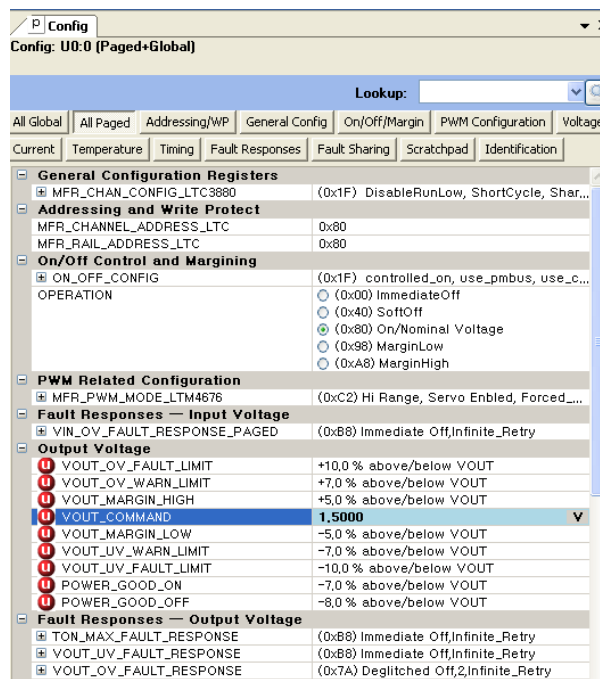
P Config

Config: U0:0 (Paged+Global)

Lookup:

All Global | All Paged | Addressing/WP | General Config | On/Off/Margin | PWM Configuration | Voltage

Current | Temperature | Timing | Fault Responses | Fault Sharing | Scratchpad | Identification

| | |
|---|---|
| General Configuration Registers | |
| MFR_CHAN_CONFIG_LTC3880 | (0x1F) DisableRunLow, ShortCycle, Shar... |
| Addressing and Write Protect | |
| MFR_CHANNEL_ADDRESS_LTC | 0x80 |
| MFR_RAIL_ADDRESS_LTC | 0x80 |
| On/Off Control and Margining | |
| ON_OFF_CONFIG | (0x1F) controlled_on, use_pmbus, use_c... |
| OPERATION | (0x00) ImmediateOff<br>(0x40) SoftOff<br>(0x80) On/Nominal Voltage<br>(0x98) MarginLow<br>(0xA8) MarginHigh |
| PWM Related Configuration | |
| MFR_PWM_MODE_LTM4676 | (0xC2) Hi Range, Servo Enbled, Forced... |
| Fault Responses — Input Voltage | |
| VIN_OV_FAULT_RESPONSE_PAGED | (0xB8) Immediate Off,Infinite_Retry |
| Output Voltage | |
| VOUT_OV_FAULT_LIMIT | +10,0 % above/below VOUT |
| VOUT_OV_WARN_LIMIT | +7,0 % above/below VOUT |
| VOUT_MARGIN_HIGH | +5,0 % above/below VOUT |
| VOUT_COMMAND | 1,5000 V |
| VOUT_MARGIN_LOW | -5,0 % above/below VOUT |
| VOUT_UV_WARN_LIMIT | -7,0 % above/below VOUT |
| VOUT_UV_FAULT_LIMIT | -10,0 % above/below VOUT |
| POWER_GOOD_ON | -7,0 % above/below VOUT |
| POWER_GOOD_OFF | -8,0 % above/below VOUT |
| Fault Responses — Output Voltage | |
| TON_MAX_FAULT_RESPONSE | (0xB8) Immediate Off,Infinite_Retry |
| VOUT_UV_FAULT_RESPONSE | (0xB8) Immediate Off,Infinite_Retry |
| VOUT_OV_FAULT_RESPONSE | (0x7A) Deglitched Off,2,Infinite_Retry |